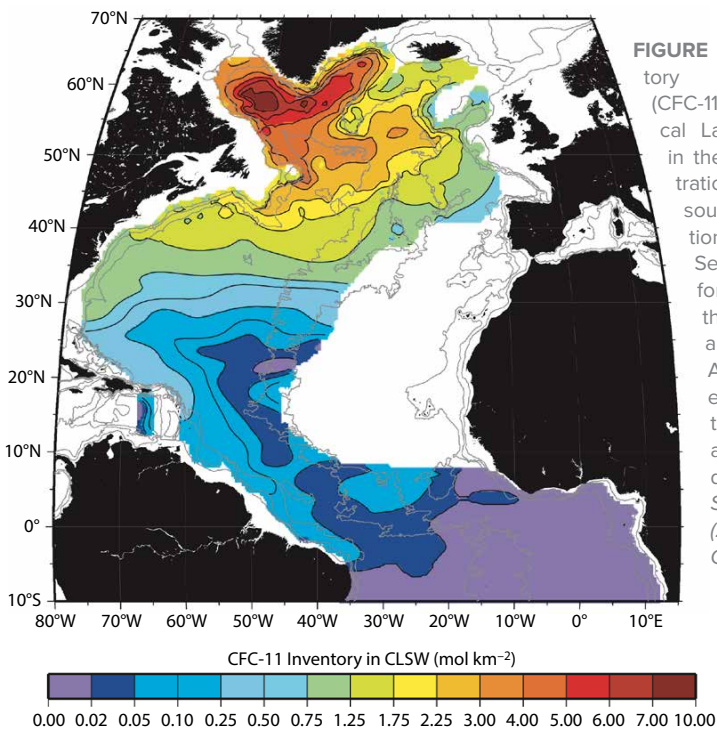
70°N
60°N
50°N
40°N
30°N
20°N
10°N
0°
10°S
80°W 70°W 60°W 50°W 40°W 30°W 20°W 10°W 0° 10°E

FIGURE tory (CFC-11 cal La in the tratio sou tion Se for th a A e t a c S (2 C

CFC-11 Inventory in CLSW (mol km$^{-2}$)
0.00 0.02 0.05 0.10 0.25 0.50 0.75 1.25 1.75 2.25 3.00 4.00 5.00 6.00 7.00 10.00